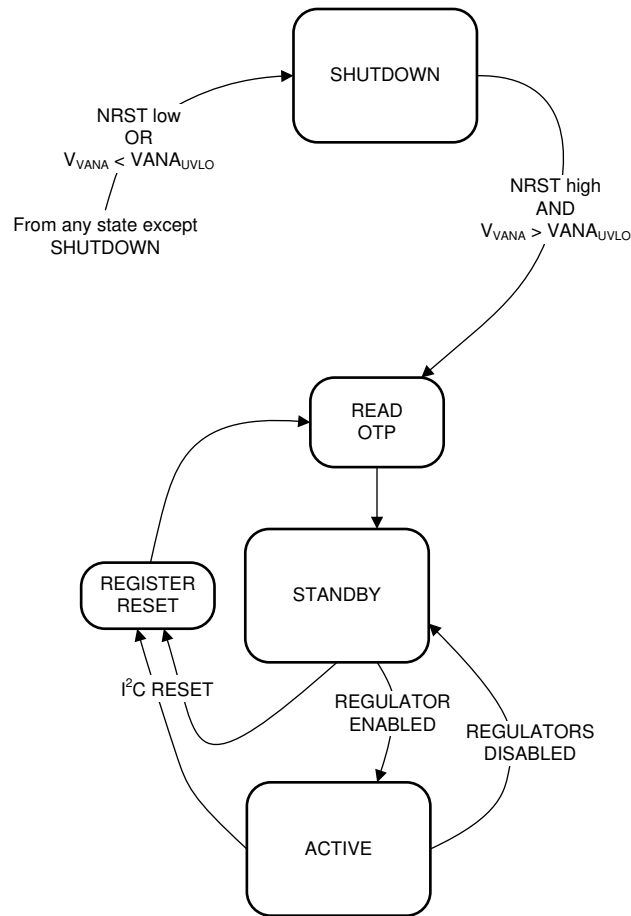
SHUTDOWN

NRST low
OR
$V_{VANA} < VANA_{UVLO}$

From any state except
SHUTDOWN

NRST high
AND
$V_{VANA} > VANA_{UVLO}$

READ
OTP

STANDBY

REGISTER
RESET

$I^2C$ RESET

REGULATOR
ENABLED

REGULATORS
DISABLED

ACTIVE